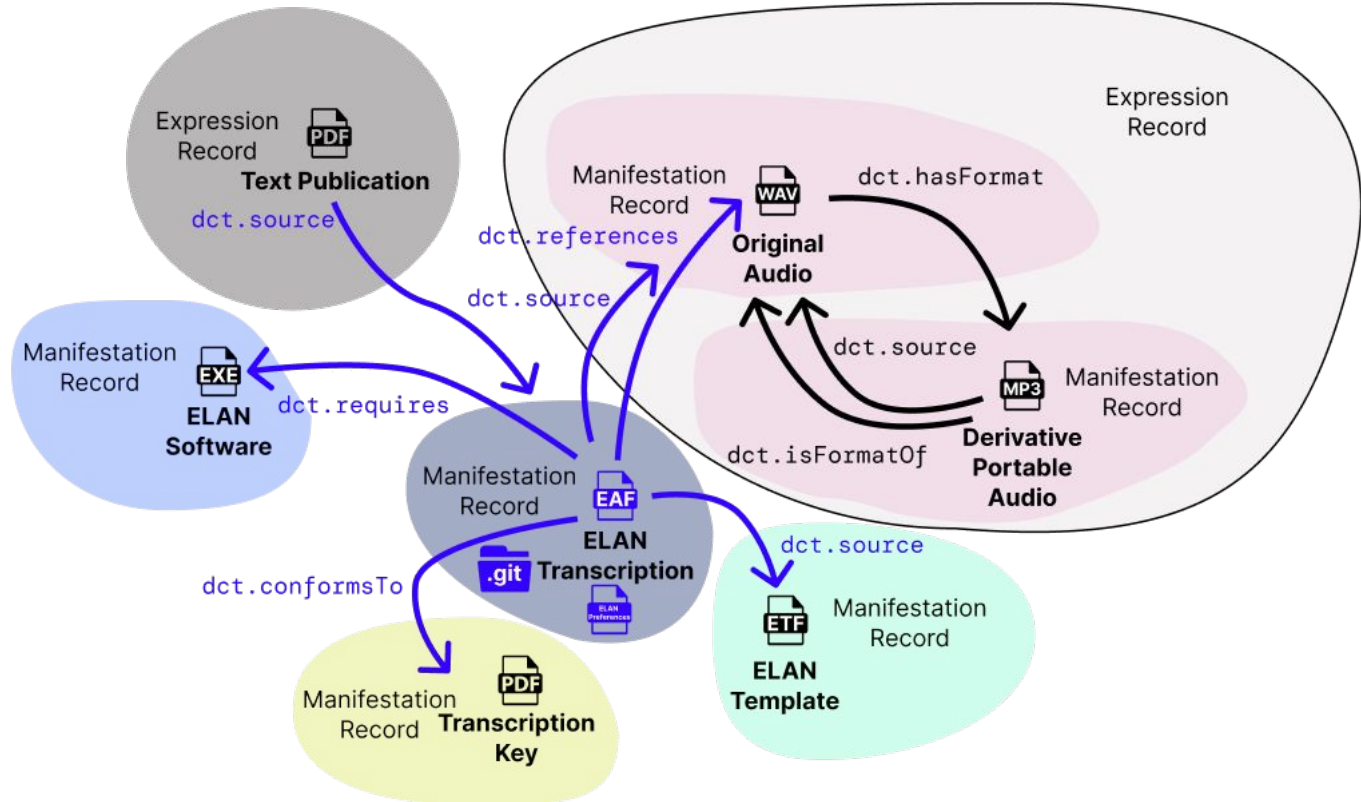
Expression Record
PDF
Text Publication
dct.source

Expression Record

Manifestation Record
WAV
Original Audio
dct.hasFormat

dct.references
dct.source

Manifestation Record
EXE
ELAN Software
dct.requires

dct.source
MP3
Manifestation Record
Derivative Portable Audio
dct.isFormatOf

Manifestation Record
EAF
ELAN Transcription
.git
ELAN Preferences

dct.conformsTo

dct.source
ETF
Manifestation Record
ELAN Template

Manifestation Record
PDF
Transcription Key